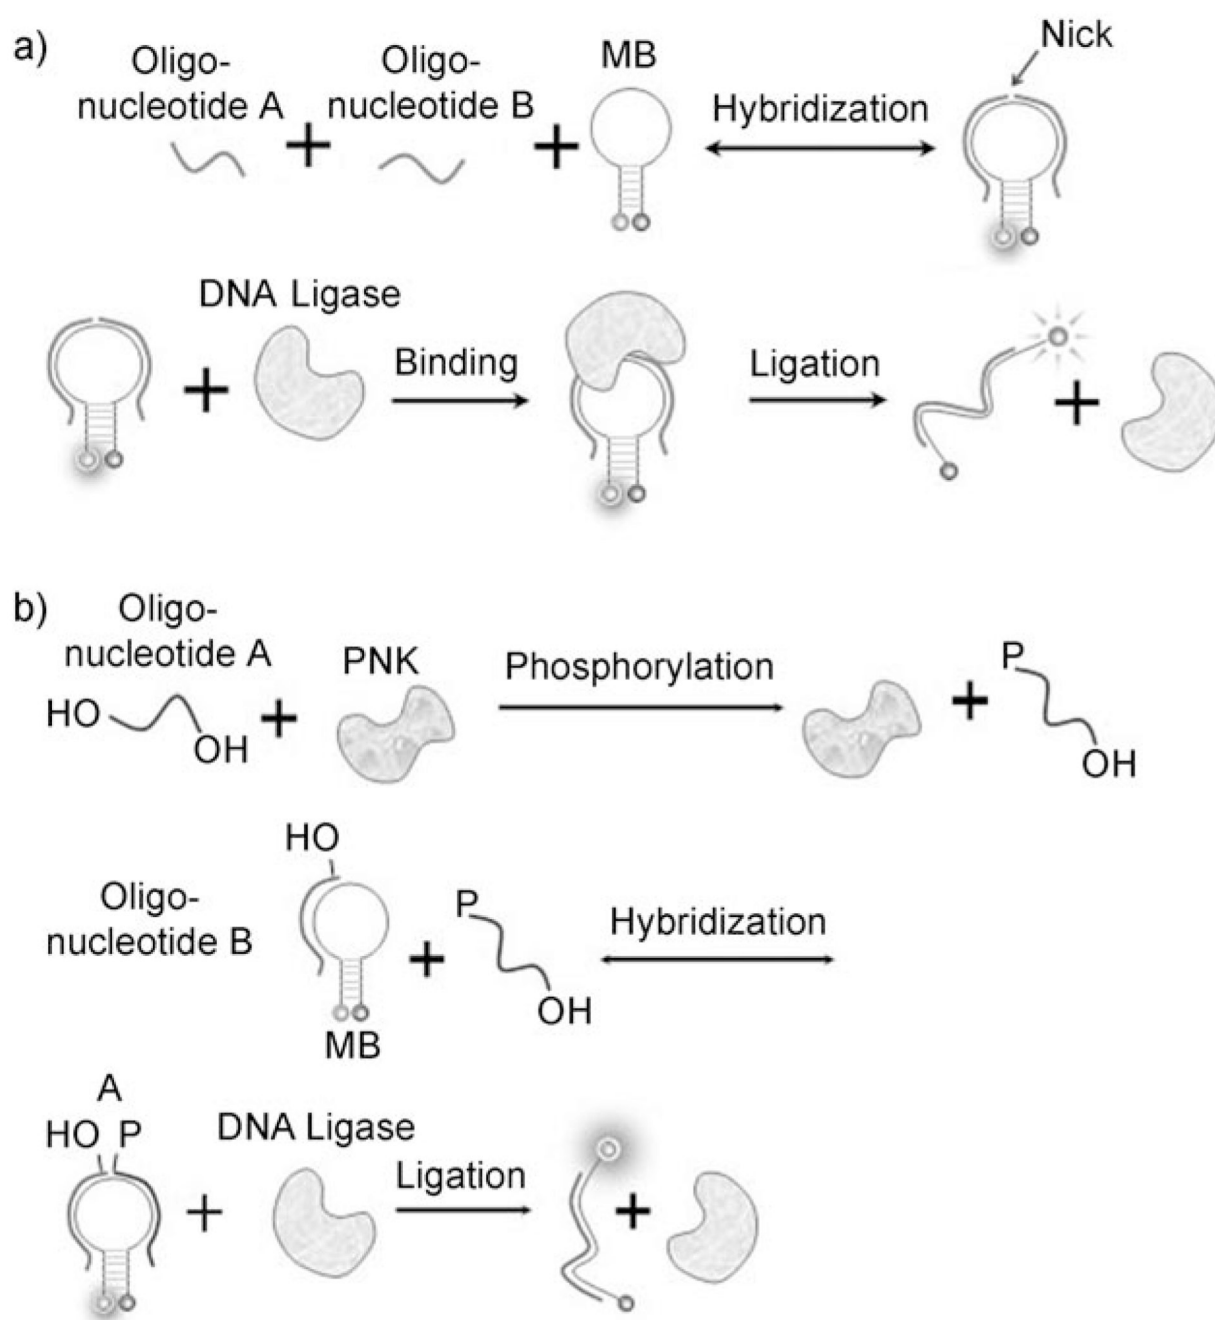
a) Oligonucleotide A + Oligonucleotide B + MB Hybridization Nick

DNA Ligase

+ Binding Ligation +

b) Oligonucleotide A

HO OH + PNK Phosphorylation + P OH

HO

Oligonucleotide B

MB

+ P OH Hybridization

A

HO P

DNA Ligase

+ Ligation +